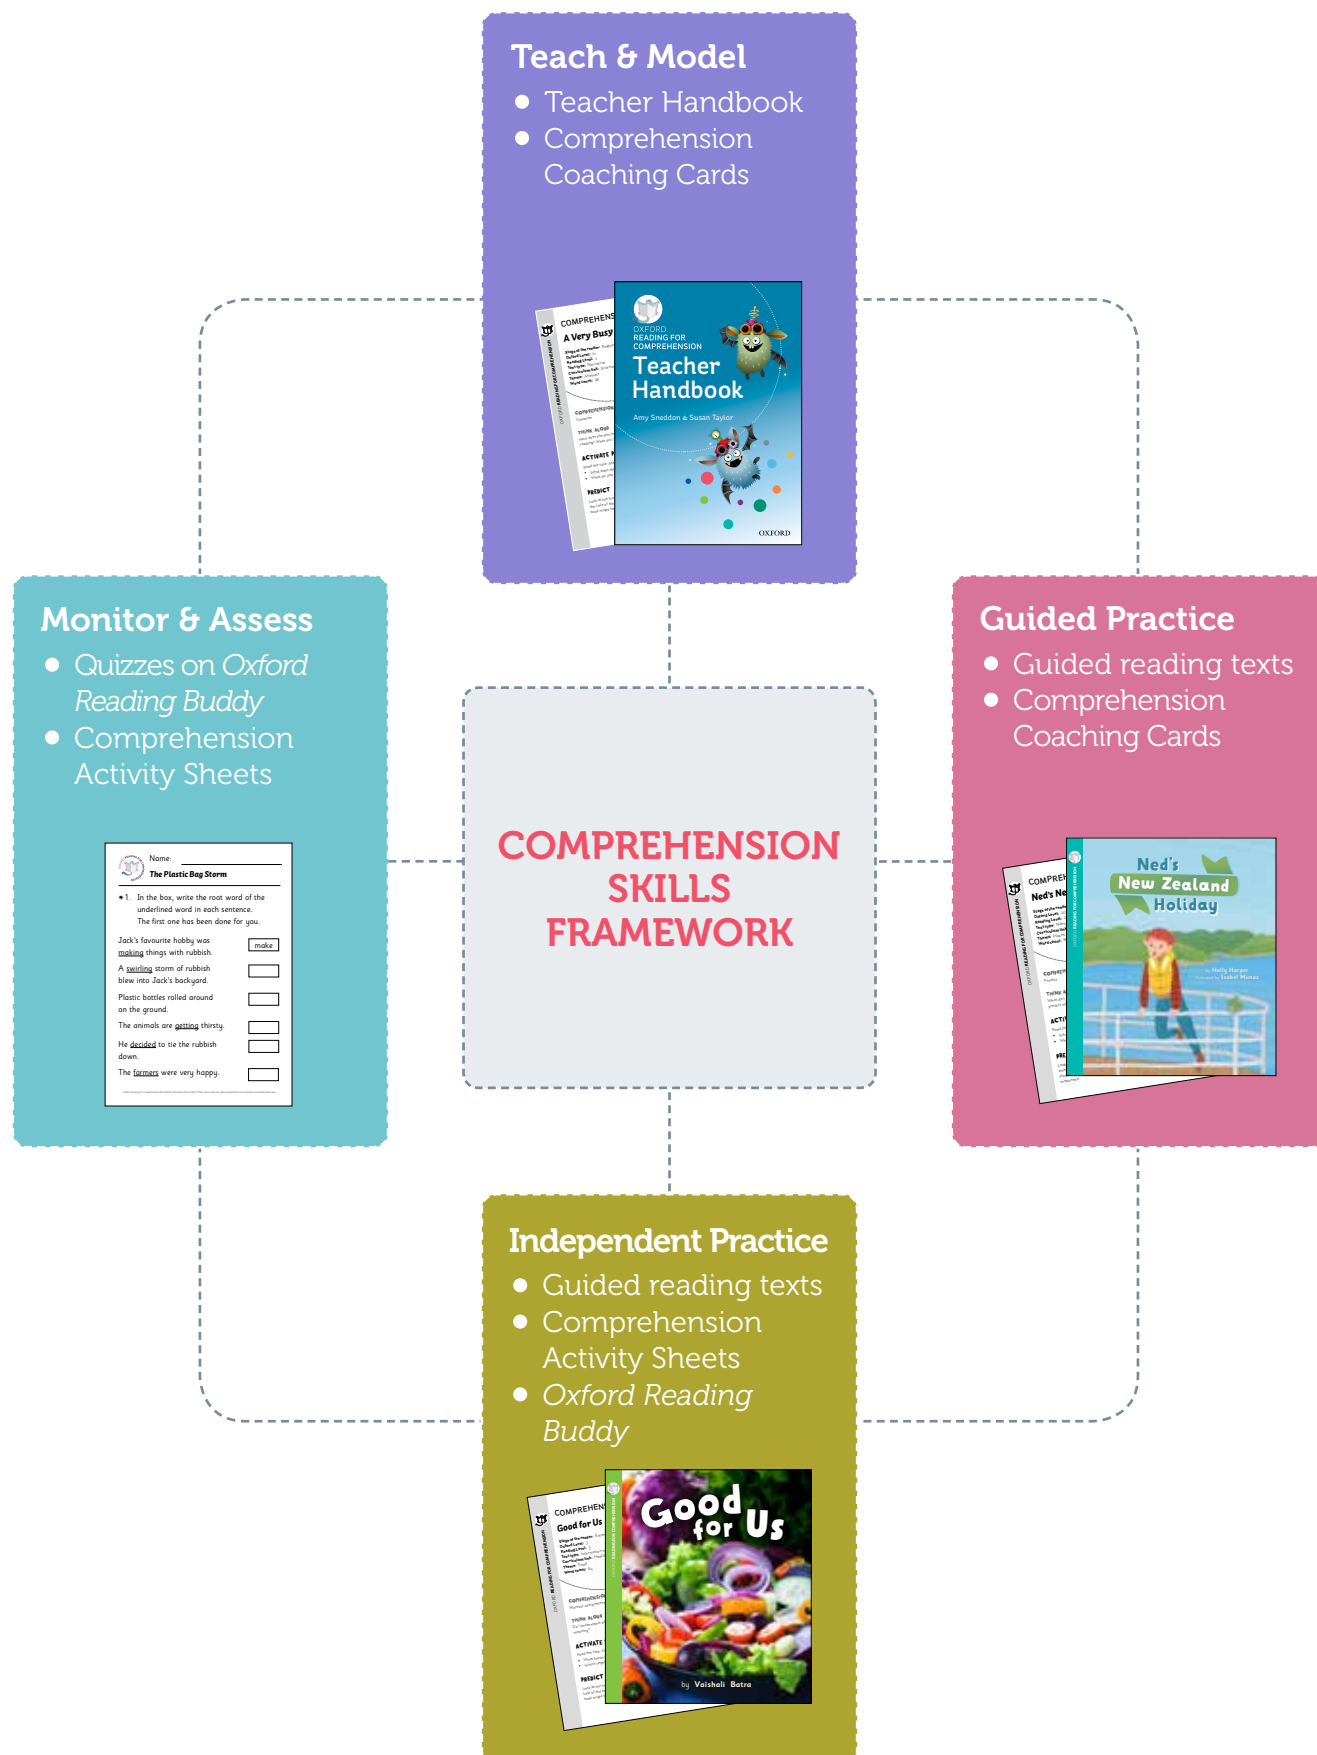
Teach & Model
● Teacher Handbook
● Comprehension Coaching Cards

COMPREHENSION
A Very Busy
THINK ALOUD
ACTIVATE
PREDICT

OXFORD READING FOR COMPREHENSION
Teacher Handbook
Amy Sneddon & Susan Taylor
OXFORD

Monitor & Assess
● Quizzes on *Oxford Reading Buddy*
● Comprehension Activity Sheets

Name:
The Plastic Bag Storm
1. In the box, write the root word of the underlined word in each sentence. The first one has been done for you.
Jack's favourite hobby was making things with rubbish. make
A swirling storm of rubbish blew into Jack's backyard.
Plastic bottles rolled around on the ground.
The animals are getting thirsty.
He decided to tie the rubbish down.
The farmers were very happy.

COMPREHENSION SKILLS FRAMEWORK

Guided Practice
● Guided reading texts
● Comprehension Coaching Cards

COMPREHENSION
Ned's Ne
Ned's New Zealand Holiday

Independent Practice
● Guided reading texts
● Comprehension Activity Sheets
● *Oxford Reading Buddy*

COMPREHENSION
Good for Us
THINK ALOUD
ACTIVATE
PREDICT
Good for Us
by Vaishali Batra